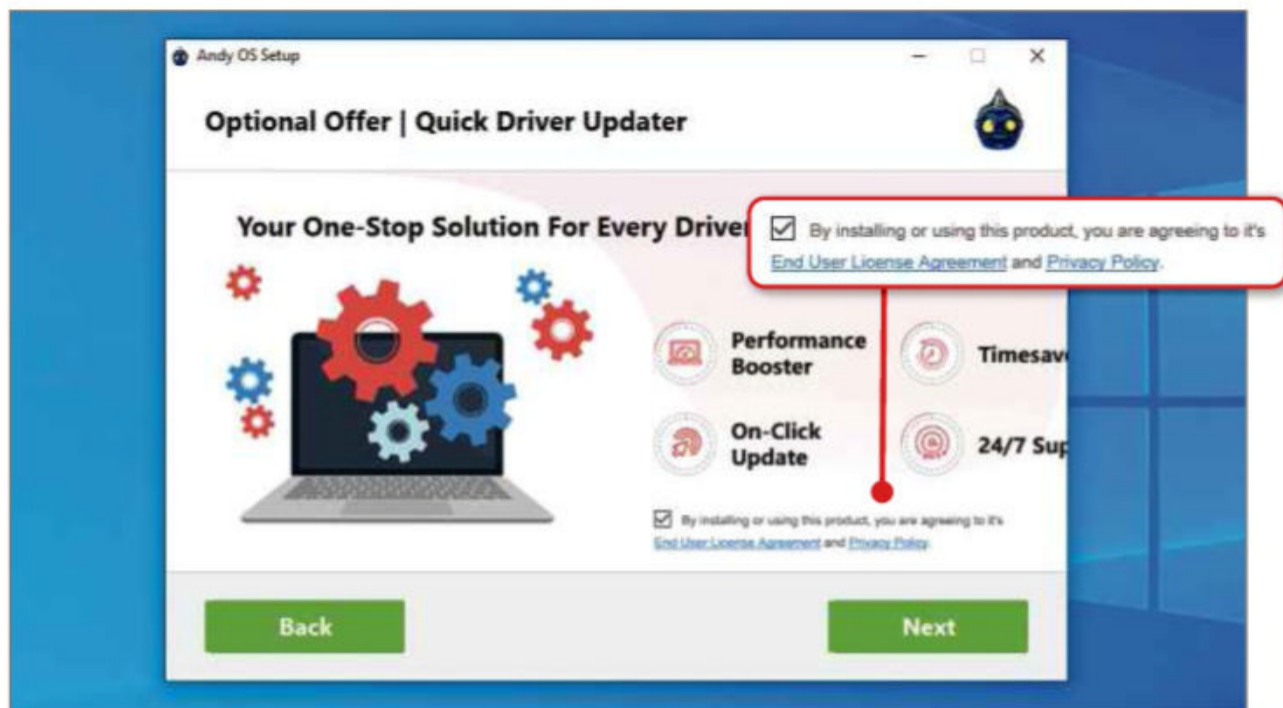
Andy OS Setup

Optional Offer | Quick Driver Updater

Your One-Stop Solution For Every Driver

By installing or using this product, you are agreeing to it's End User License Agreement and Privacy Policy.

Performance Booster

Timesav

On-Click Update

24/7 Sup

By installing or using this product, you are agreeing to it's End User License Agreement and Privacy Policy.

Back

Next